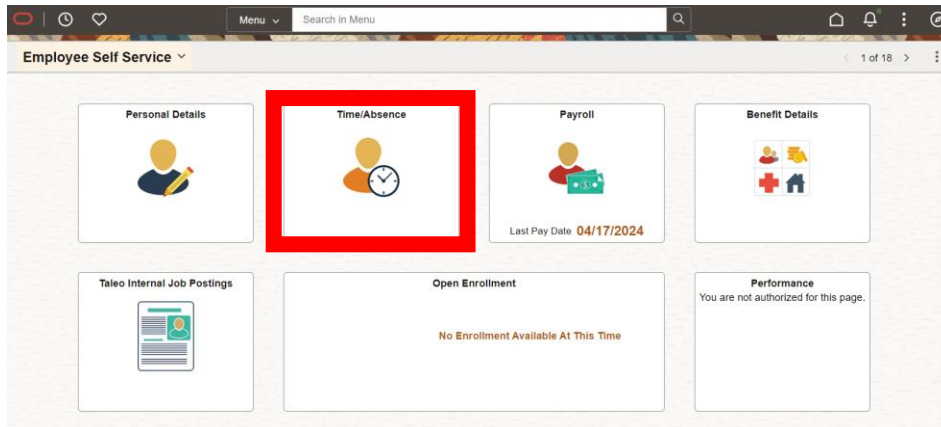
Menu
Search in Menu

Employee Self Service

1 of 18

Personal Details

Time/Absence

Payroll

Last Pay Date 04/17/2024

Benefit Details

Taleo Internal Job Postings

Open Enrollment

No Enrollment Available At This Time

Performance

You are not authorized for this page.